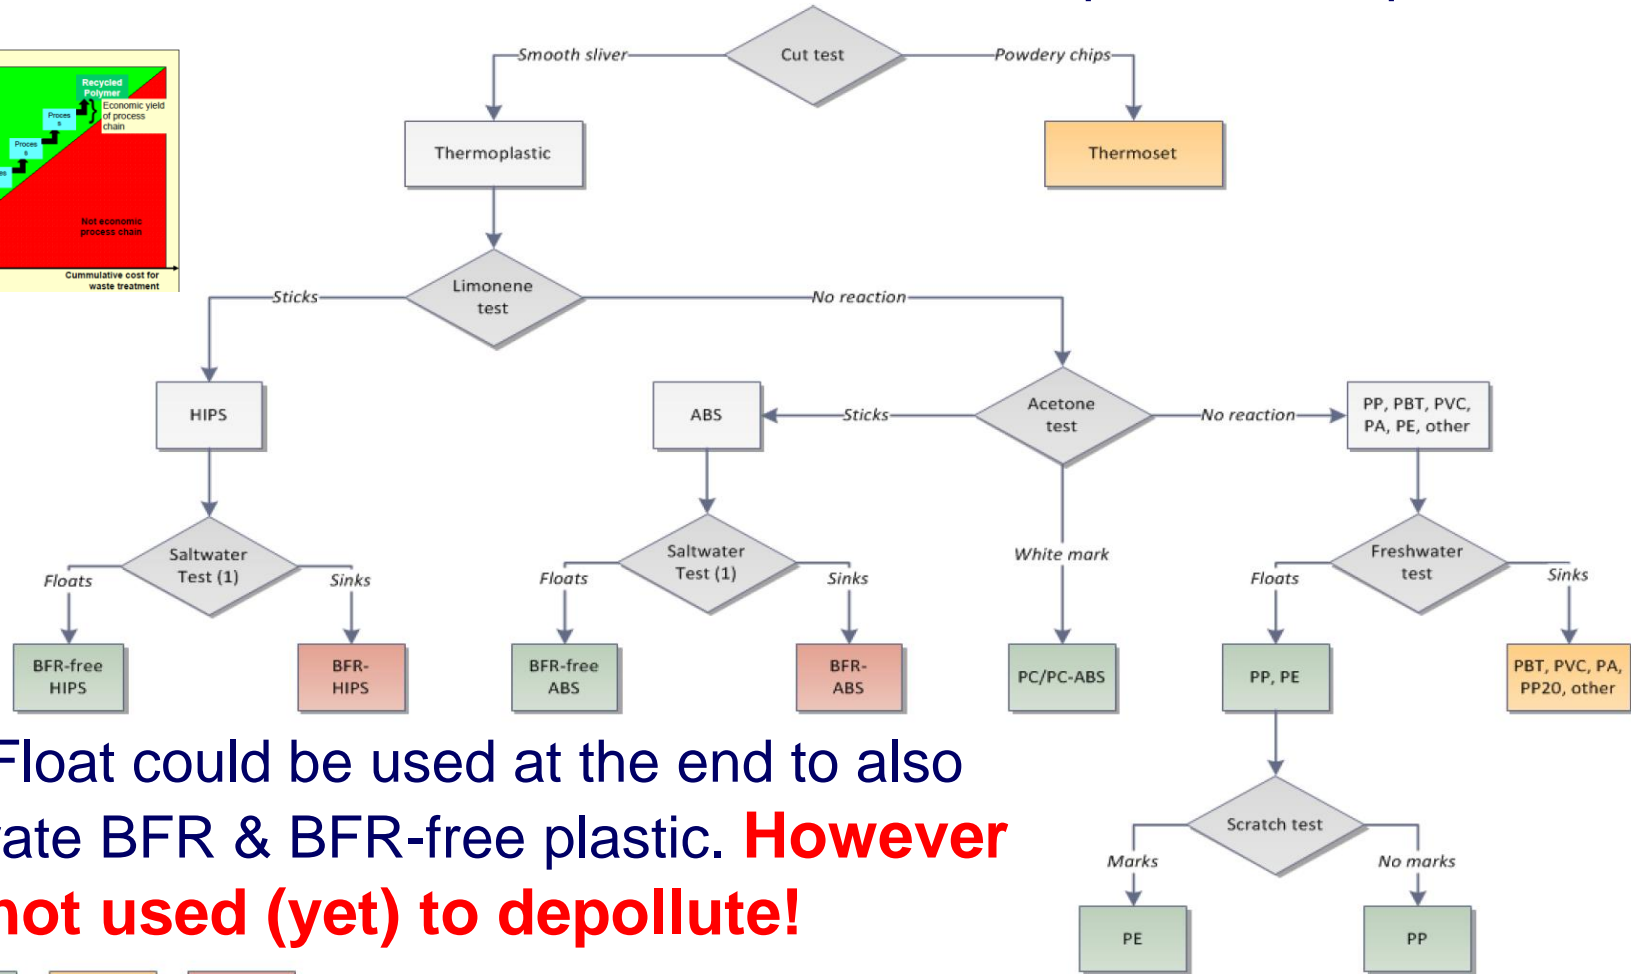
Recycled Polymer
Economic yield of process chain
Proces s
Proces s
Not economic process chain
Cummulative cost for waste treatment

Cut test
Smooth sliver
Powdery chips
Thermoplastic
Thermoset
Limonene test
Sticks
No reaction
HIPS
ABS
Sticks
Acetone test
No reaction
PP, PBT, PVC, PA, PE, other
Saltwater Test (1)
Floats
Sinks
BFR-free HIPS
BFR-HIPS
Saltwater Test (1)
Floats
Sinks
BFR-free ABS
BFR-ABS
White mark
PC/PC-ABS
Freshwater test
Floats
Sinks
PP, PE
PBT, PVC, PA, PP20, other
Scratch test
Marks
No marks
PE
PP

Float could be used at the end to also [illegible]ate BFR & BFR-free plastic. However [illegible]not used (yet) to depollute!